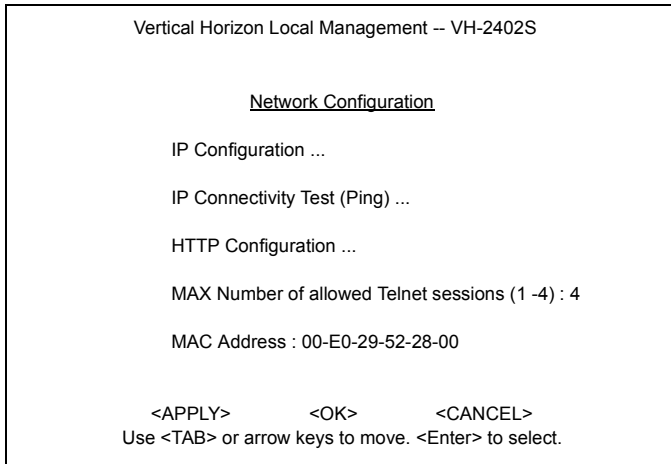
Vertical Horizon Local Management -- VH-2402S

Network Configuration

IP Configuration ...

IP Connectivity Test (Ping) ...

HTTP Configuration ...

MAX Number of allowed Telnet sessions (1 -4) : 4

MAC Address : 00-E0-29-52-28-00

<APPLY> <OK> <CANCEL>
Use <TAB> or arrow keys to move. <Enter> to select.